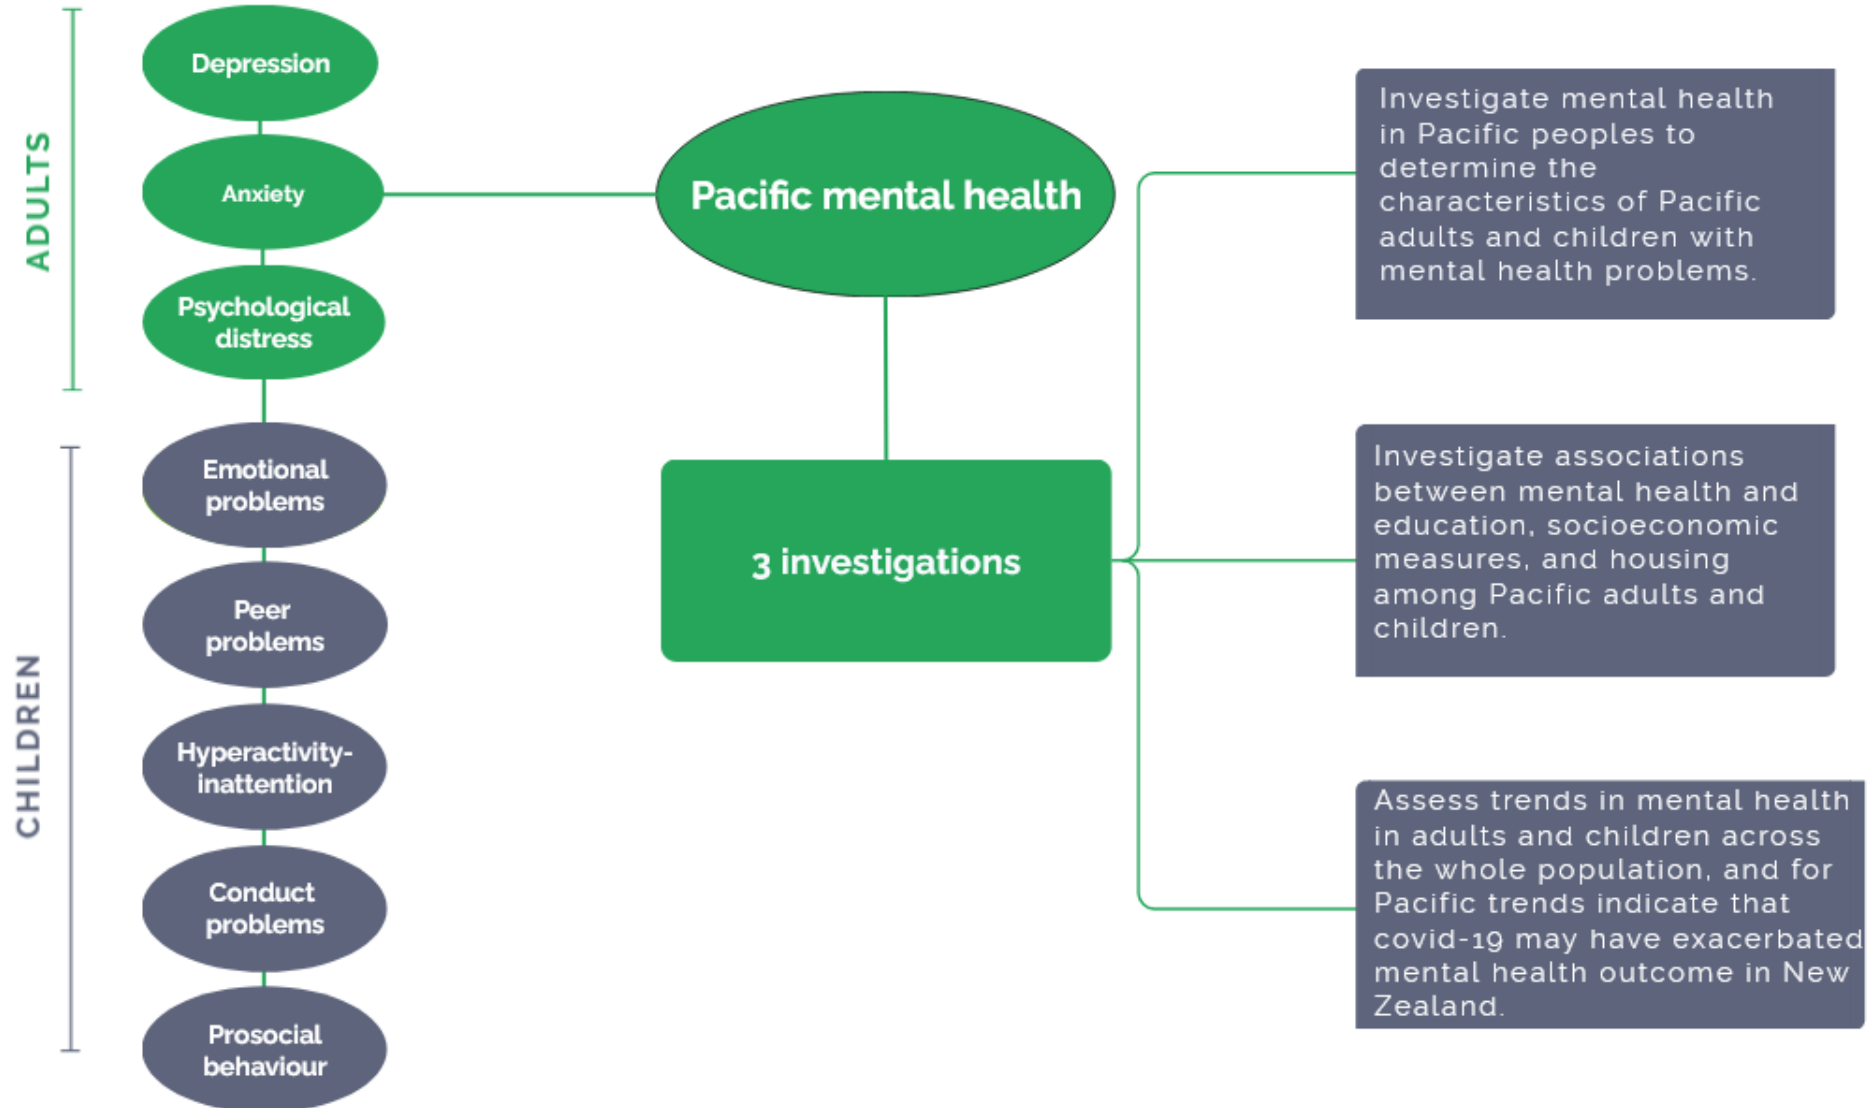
ADULTS

Depression

Anxiety

Psychological distress

CHILDREN

Emotional problems

Peer problems

Hyperactivity-inattention

Conduct problems

Prosocial behaviour

Pacific mental health

3 investigations

Investigate mental health in Pacific peoples to determine the characteristics of Pacific adults and children with mental health problems.

Investigate associations between mental health and education, socioeconomic measures, and housing among Pacific adults and children.

Assess trends in mental health in adults and children across the whole population, and for Pacific trends indicate that covid-19 may have exacerbated mental health outcome in New Zealand.